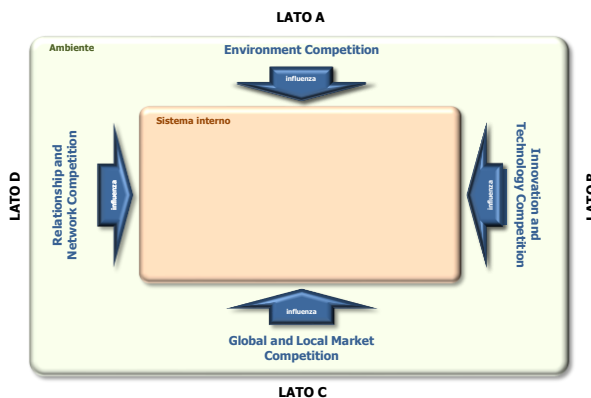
LATO A

Ambiente

Environment Competition

influenza

Sistema interno

LATO D

Relationship and Network Competition

influenza

influenza

Innovation and Technology Competition

LATO B

influenza

Global and Local Market Competition

LATO C